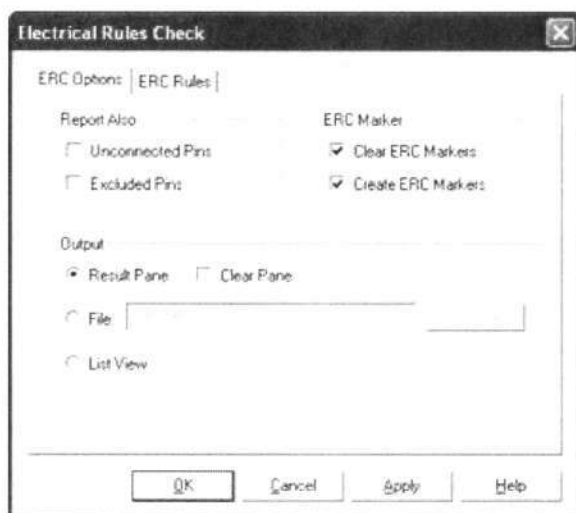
Electrical Rules Check

ERC Options | ERC Rules

Report Also

Unconnected Pins

Excluded Pins

ERC Marker

Clear ERC Markers

Create ERC Markers

Output

Result Pane

Clear Pane

File

List View

OK

Cancel

Apply

Help